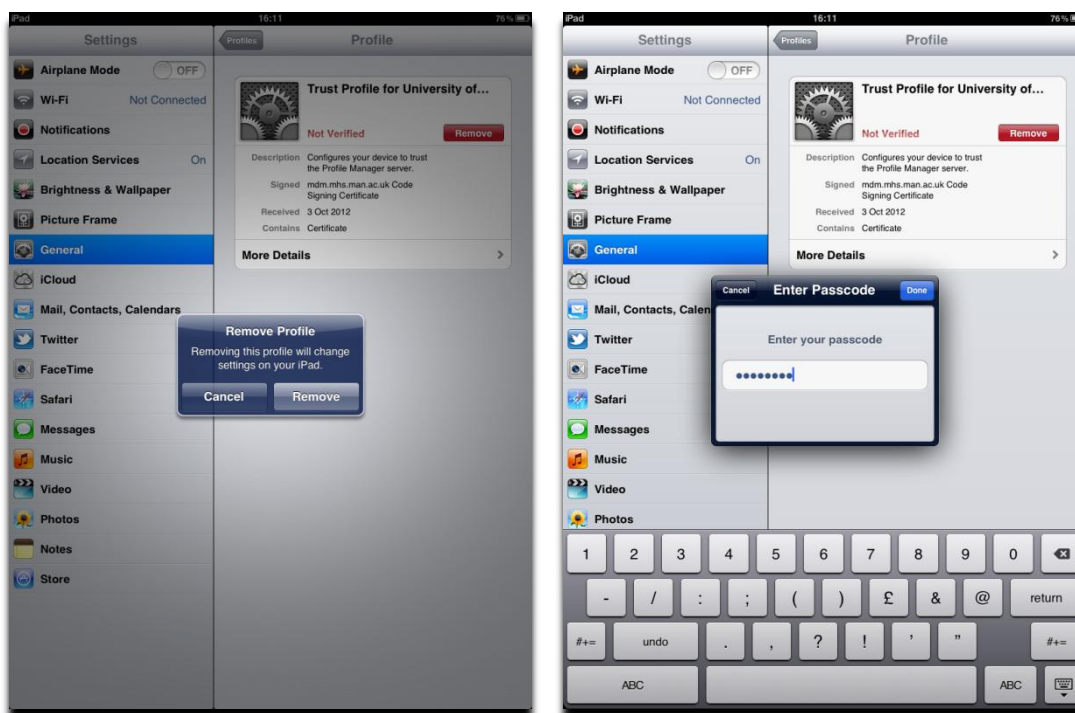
iPad 16:11 76%

Settings

Airplane Mode OFF

Wi-Fi Not Connected

Notifications

Location Services On

Brightness & Wallpaper

Picture Frame

General

iCloud

Mail, Contacts, Calendars

Twitter

FaceTime

Safari

Messages

Music

Video

Photos

Notes

Store

Profiles

Profile

Trust Profile for University of...

Not Verified

Remove

Description Configures your device to trust the Profile Manager server.

Signed mdm.mhs.man.ac.uk Code Signing Certificate

Received 3 Oct 2012

Contains Certificate

More Details

Remove Profile

Removing this profile will change settings on your iPad.

Cancel

Remove

iPad 16:11 76%

Settings

Airplane Mode OFF

Wi-Fi Not Connected

Notifications

Location Services On

Brightness & Wallpaper

Picture Frame

General

iCloud

Mail, Contacts, Calen

Twitter

FaceTime

Safari

Messages

Music

Video

Photos

Profiles

Profile

Trust Profile for University of...

Not Verified

Remove

Description Configures your device to trust the Profile Manager server.

Signed mdm.mhs.man.ac.uk Code Signing Certificate

Received 3 Oct 2012

Contains Certificate

More Details

Cancel

Enter Passcode

Done

Enter your passcode

••••••••

| 1 | 2 | 3 | 4 | 5 | 6 | 7 | 8 | 9 | 0 |
| - | / | : | ; | ( | ) | £ | & | @ | return |
| #+= | undo | . | , | ? | ! | ' | " | #+= |
| ABC | ABC |